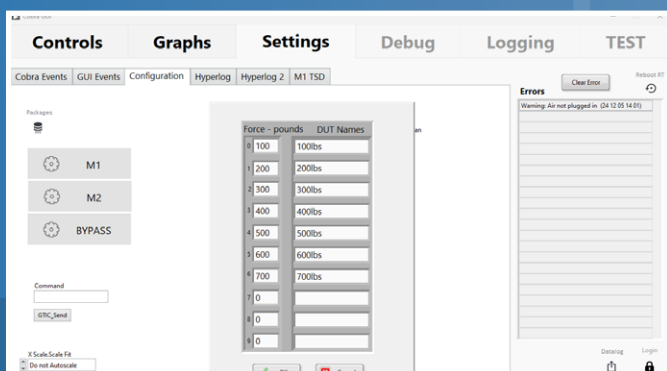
Cobra GUI

Controls Graphs Settings Debug Logging TEST

Cobra Events GUI Events Configuration Hyperlog Hyperlog 2 M1 TSD

Clear Error

Reboot RT

Errors

Warning: Air not plugged in (24 12 05 14 01)

Packages

M1

M2

BYPASS

Command

GTIC_Send

X Scale.Scale Fit

Do not Autoscale

Force - pounds DUT Names

| | Force - pounds | DUT Names |
|---|---|---|
| 0 | 100 | 100lbs |
| 1 | 200 | 200lbs |
| 2 | 300 | 300lbs |
| 3 | 400 | 400lbs |
| 4 | 500 | 500lbs |
| 5 | 600 | 600lbs |
| 6 | 700 | 700lbs |
| 7 | 0 | |
| 8 | 0 | |
| 9 | 0 | |

an

Datalog

Login